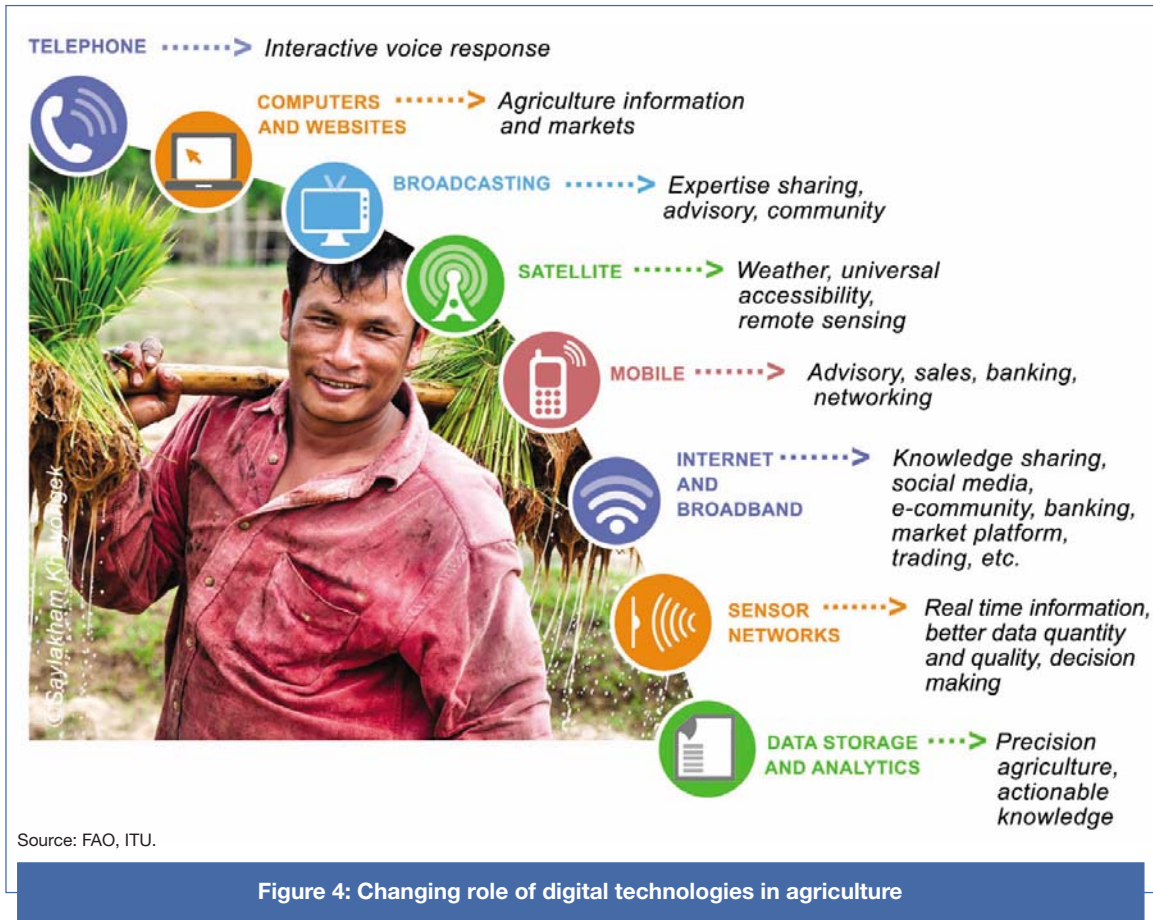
TELEPHONE Interactive voice response

COMPUTERS AND WEBSITES Agriculture information and markets

BROADCASTING Expertise sharing, advisory, community

SATELLITE Weather, universal accessibility, remote sensing

MOBILE Advisory, sales, banking, networking

INTERNET AND BROADBAND Knowledge sharing, social media, e-community, banking, market platform, trading, etc.

SENSOR NETWORKS Real time information, better data quantity and quality, decision making

DATA STORAGE AND ANALYTICS Precision agriculture, actionable knowledge

©Saylakham Khamvongsek

Source: FAO, ITU.

Figure 4: Changing role of digital technologies in agriculture